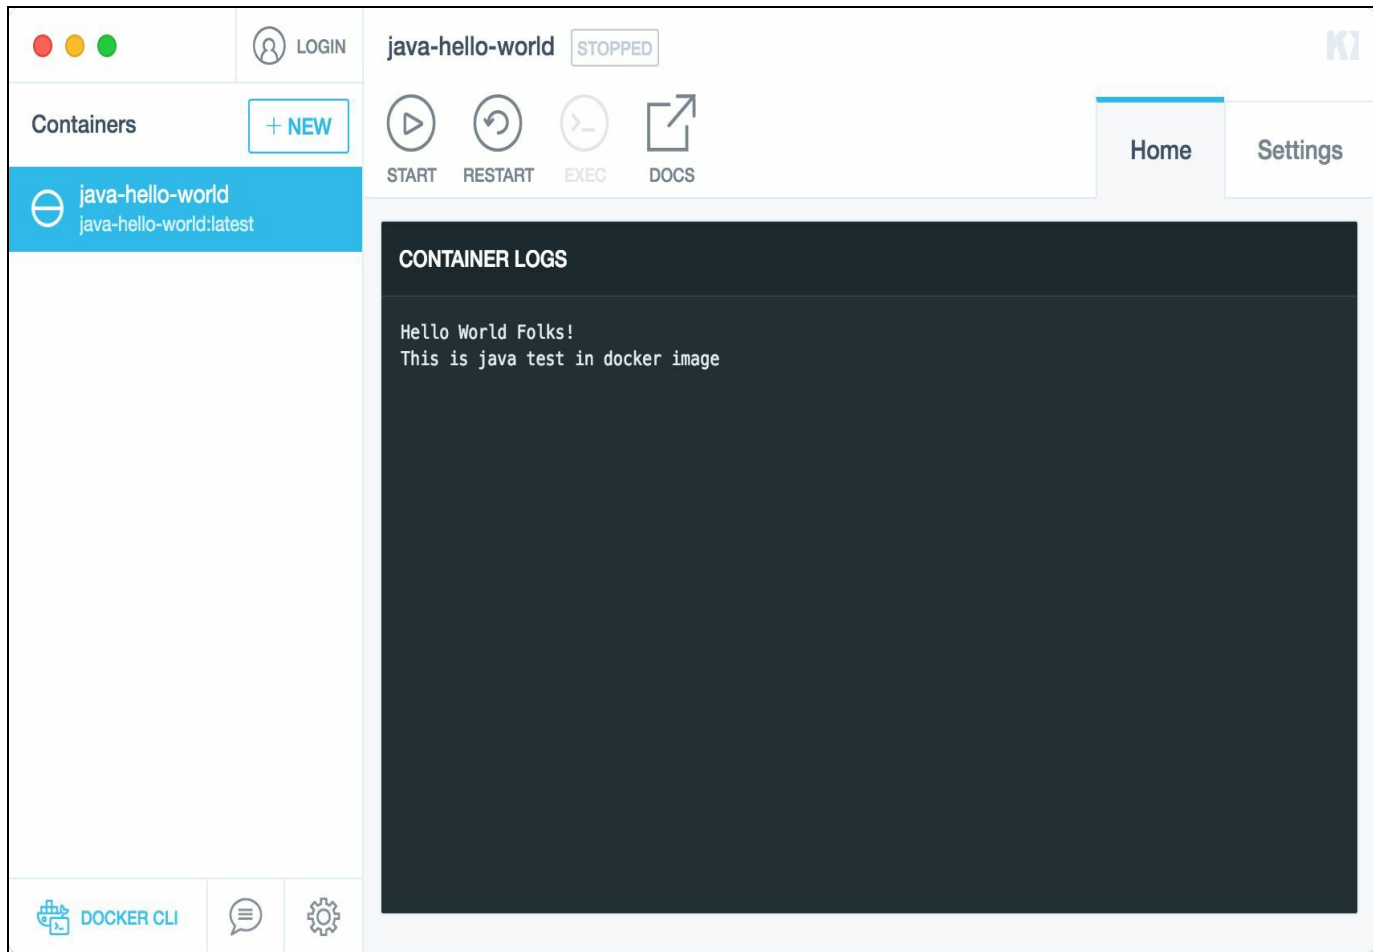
LOGIN

java-hello-world STOPPED

Containers

+ NEW

java-hello-world
java-hello-world:latest

START RESTART EXEC DOCS

Home Settings

CONTAINER LOGS

Hello World Folks!
This is java test in docker image

DOCKER CLI